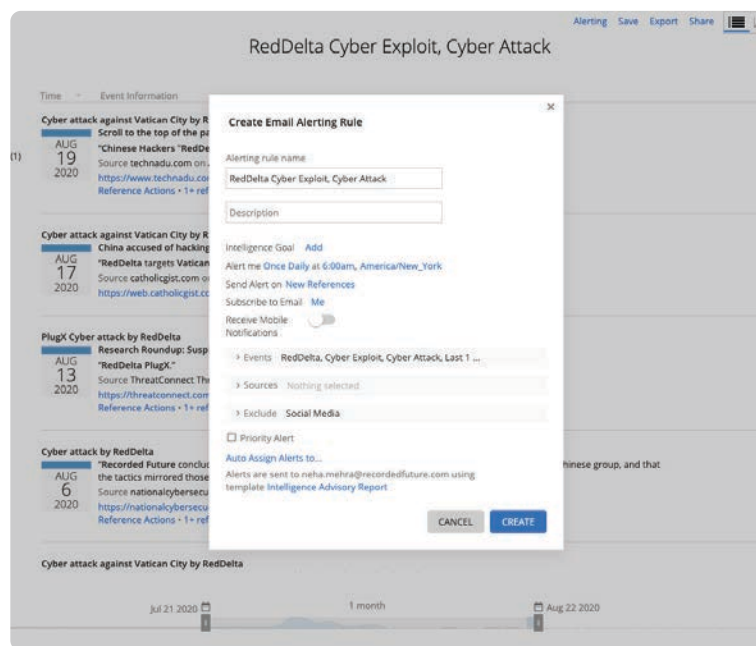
Alerting Save Export Share

RedDelta Cyber Exploit, Cyber Attack

Time Event Information

(1)

Cyber attack against Vatican City by R
Scroll to the top of the pa
AUG 19 2020
"Chinese Hackers "RedDe
Source technadu.com on
https://www.technadu.co
Reference Actions • 1+ ref

Cyber attack against Vatican City by R
China accused of hacking
AUG 17 2020
"RedDelta targets Vatican
Source catholicgist.com o
https://web.catholicgist.co

PlugX Cyber attack by RedDelta
Research Roundup: Susp
AUG 13 2020
"RedDelta PlugX."
Source ThreatConnect Th
https://threatconnect.com
Reference Actions • 1+ ref

Cyber attack by RedDelta
"Recorded Future conclu
AUG 6 2020
the tactics mirrored those
Source nationalcybersecu
https://nationalcybersecu
Reference Actions • 1+ ref
hinese group, and that

Cyber attack against Vatican City by RedDelta

Jul 21 2020
1 month
Aug 22 2020

×

Create Email Alerting Rule

Alerting rule name
RedDelta Cyber Exploit, Cyber Attack

Description

Intelligence Goal Add
Alert me Once Daily at 6:00am, America/New_York
Send Alert on New References
Subscribe to Email Me
Receive Mobile Notifications

› Events RedDelta, Cyber Exploit, Cyber Attack, Last 1 ...
› Sources Nothing selected
› Exclude Social Media

Priority Alert

Auto Assign Alerts to...
Alerts are sent to neha.mehra@recordedfuture.com using template Intelligence Advisory Report

CANCEL CREATE